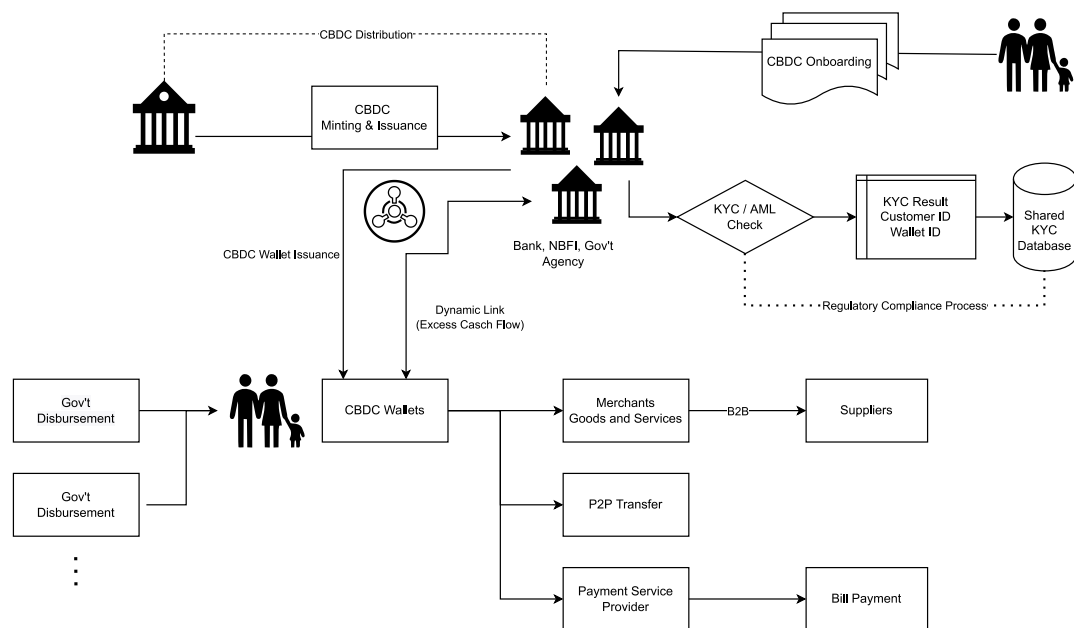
CBDC Distribution

CBDC Onboarding

CBDC Minting & Issuance

KYC / AML Check

KYC Result
Customer ID
Wallet ID

Shared KYC Database

CBDC Wallet Issuance

Bank, NBFI, Gov't Agency

Regulatory Compliance Process

Dynamic Link
(Excess Casch Flow)

Gov't Disbursement

Gov't Disbursement

CBDC Wallets

Merchants
Goods and Services

B2B

Suppliers

P2P Transfer

Payment Service Provider

Bill Payment